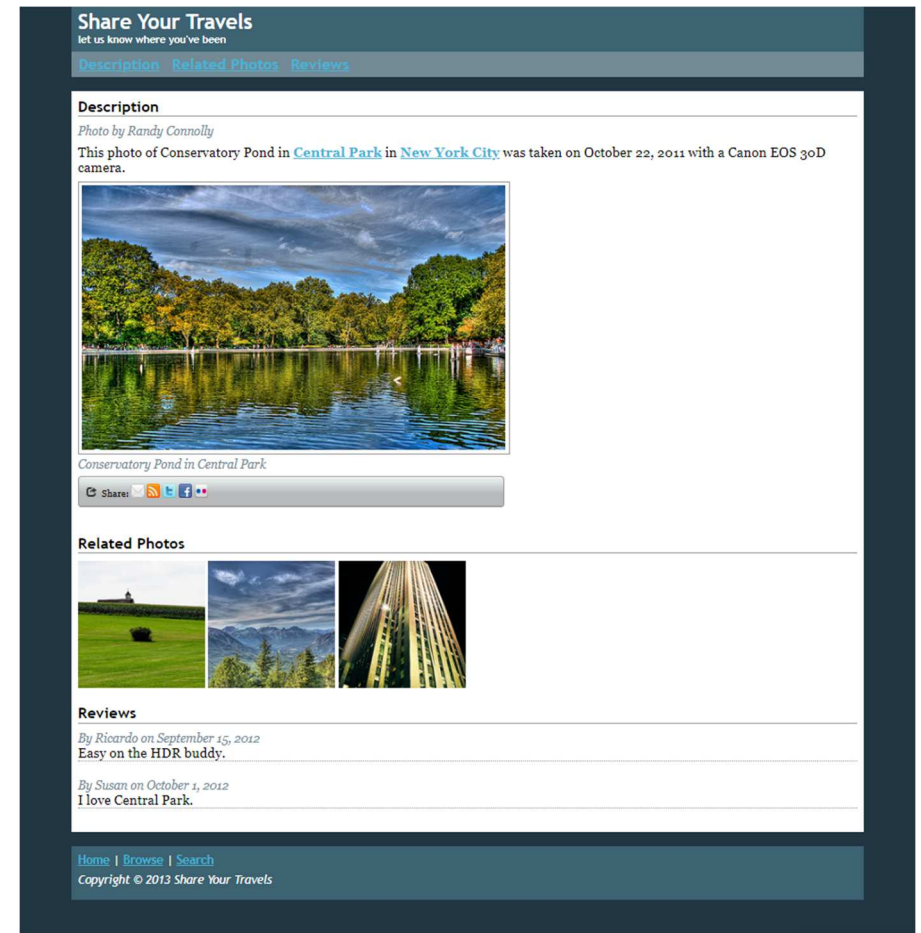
Share Your Travels
let us know where you've been

Description Related Photos Reviews

Description

Photo by Randy Connolly

This photo of Conservatory Pond in Central Park in New York City was taken on October 22, 2011 with a Canon EOS 30D camera.

Conservatory Pond in Central Park

Share:

Related Photos

Reviews

By Ricardo on September 15, 2012
Easy on the HDR buddy.

By Susan on October 1, 2012
I love Central Park.

Home | Browse | Search
Copyright © 2013 Share Your Travels